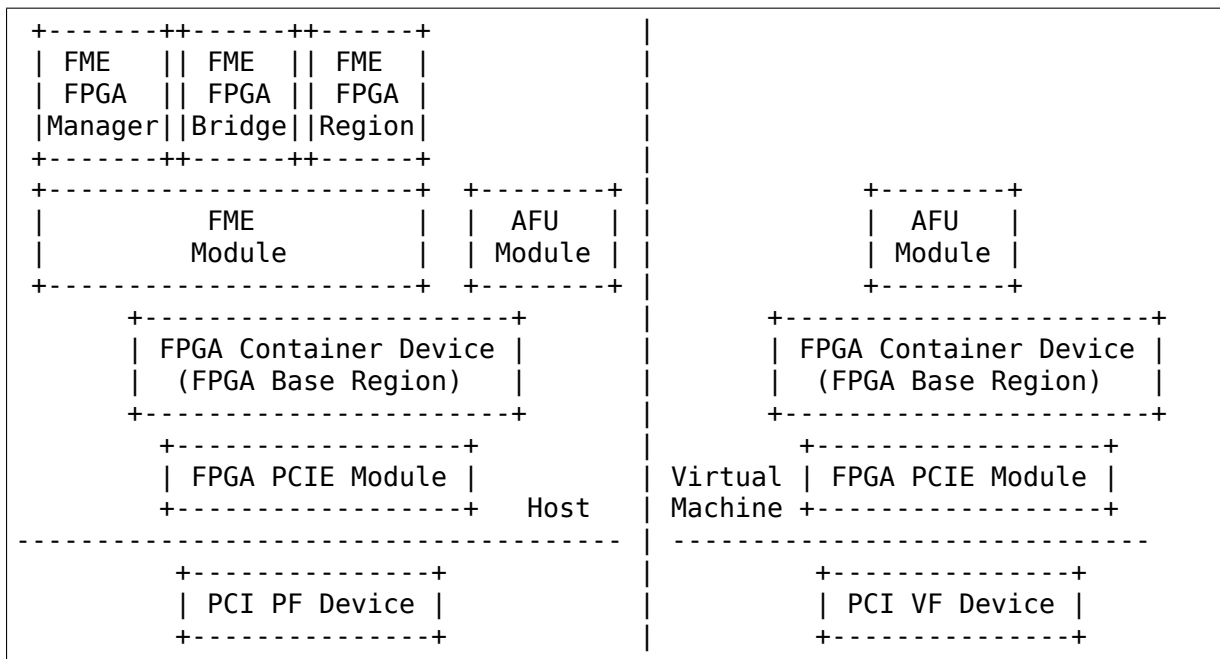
FME FPGA Manager

FME FPGA Bridge

FME FPGA Region

FME Module

AFU Module

FPGA Container Device (FPGA Base Region)

FPGA PCIE Module

Host

PCI PF Device

AFU Module

FPGA Container Device (FPGA Base Region)

Virtual Machine

FPGA PCIE Module

PCI VF Device